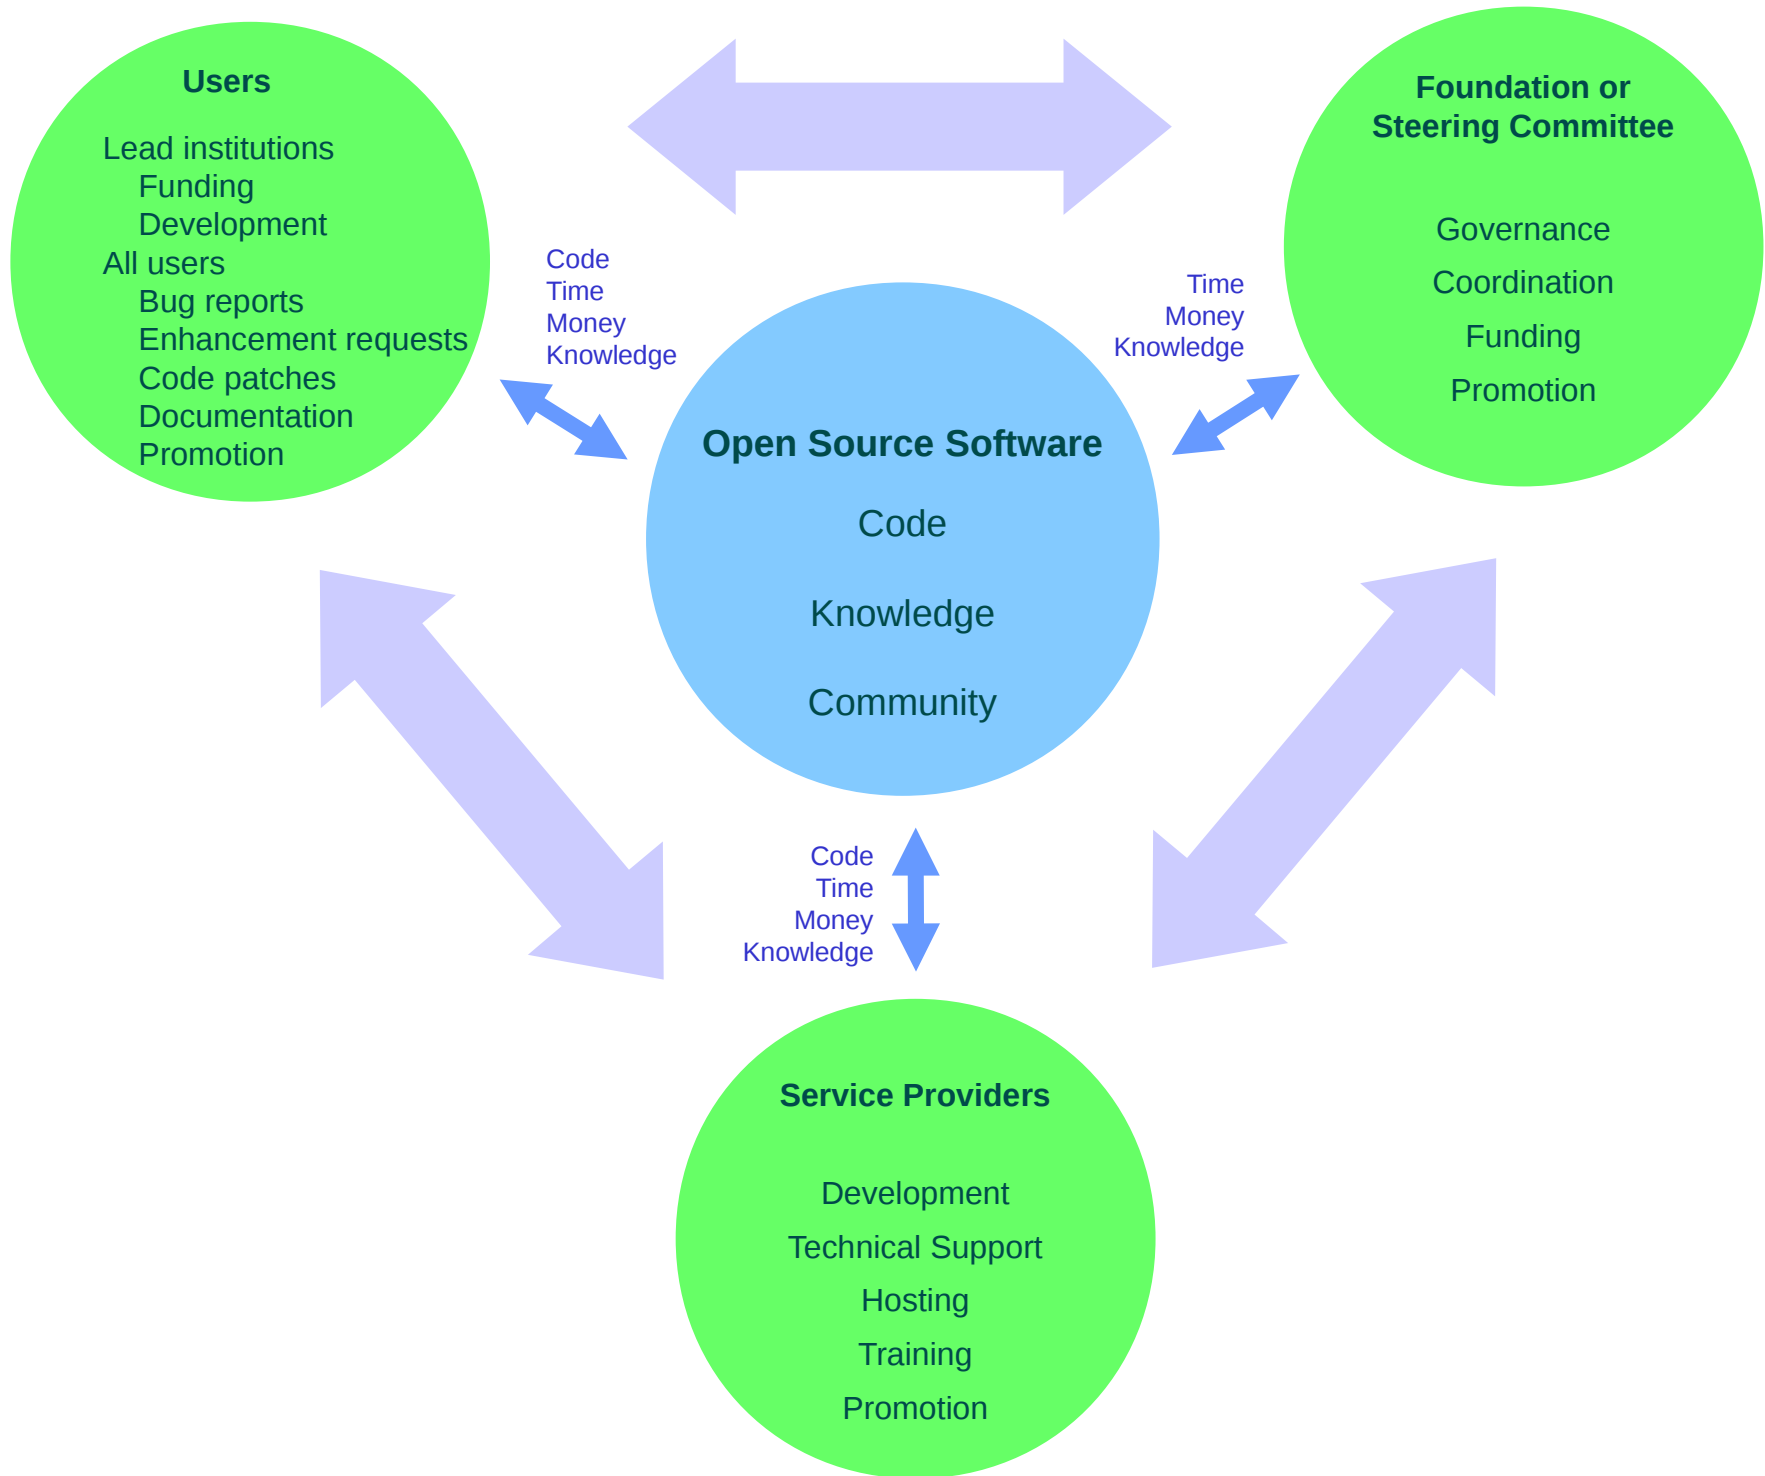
Users

Lead institutions
Funding
Development
All users
Bug reports
Enhancement requests
Code patches
Documentation
Promotion

Foundation or Steering Committee

Governance
Coordination
Funding
Promotion

Code
Time
Money
Knowledge

Time
Money
Knowledge

Open Source Software

Code

Knowledge

Community

Code
Time
Money
Knowledge

Service Providers

Development
Technical Support
Hosting
Training
Promotion